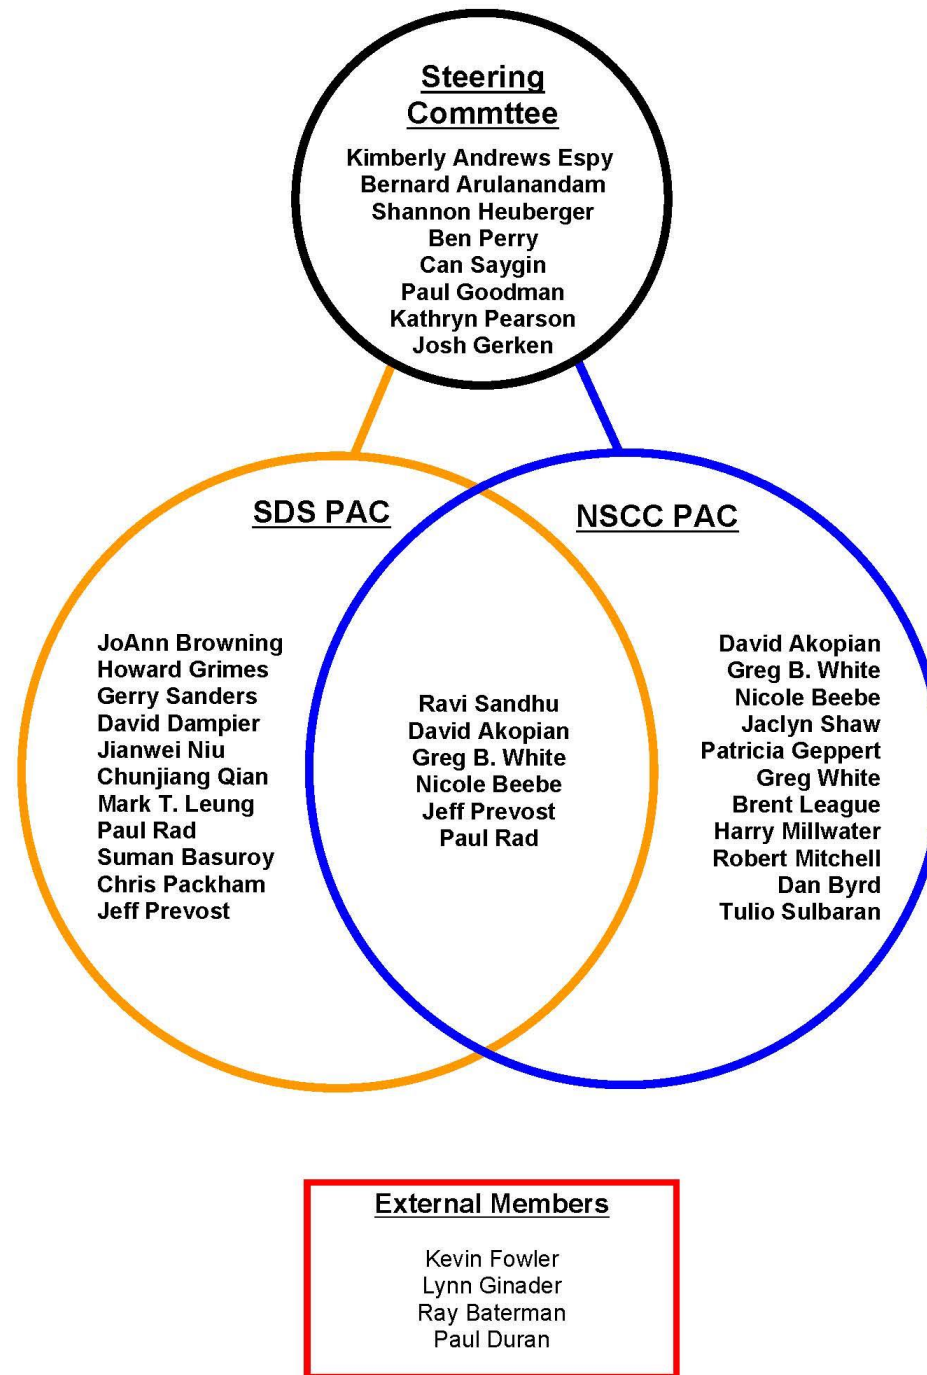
Steering Commttee

Kimberly Andrews Espy
Bernard Arulanandam
Shannon Heuberger
Ben Perry
Can Saygin
Paul Goodman
Kathryn Pearson
Josh Gerken

SDS PAC

NSCC PAC

JoAnn Browning
Howard Grimes
Gerry Sanders
David Dampier
Jianwei Niu
Chunjiang Qian
Mark T. Leung
Paul Rad
Suman Basuroy
Chris Packham
Jeff Prevost

Ravi Sandhu
David Akopian
Greg B. White
Nicole Beebe
Jeff Prevost
Paul Rad

David Akopian
Greg B. White
Nicole Beebe
Jaclyn Shaw
Patricia Geppert
Greg White
Brent League
Harry Millwater
Robert Mitchell
Dan Byrd
Tulio Sulbaran

External Members

Kevin Fowler
Lynn Ginader
Ray Baterman
Paul Duran